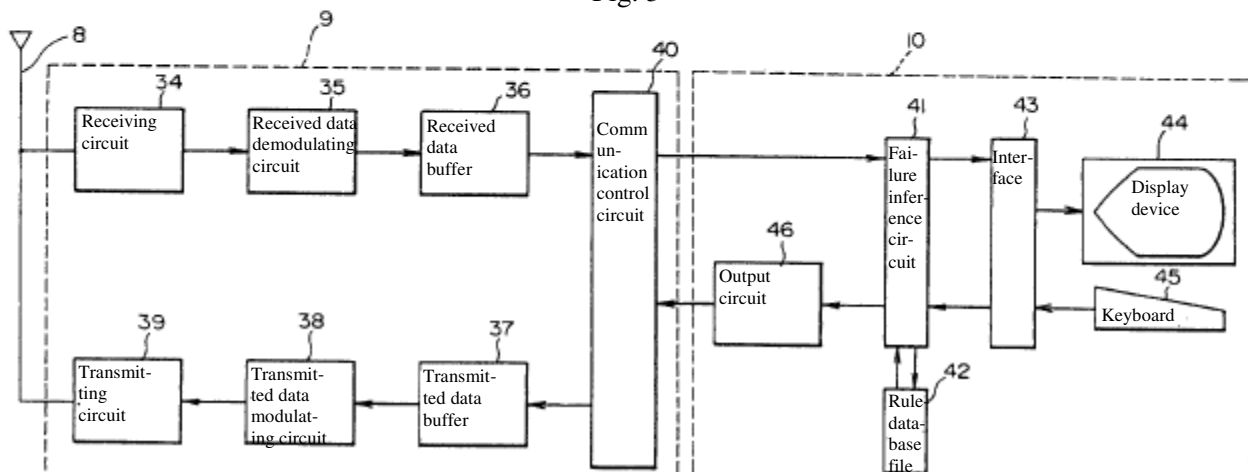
Fig. 3

8

9

10

34

Receiving circuit

35

Received data demodulating circuit

36

Received data buffer

40

Communication control circuit

41

Failure inference circuit

43

Interface

44

Display device

46

Output circuit

45

Keyboard

39

Transmitting circuit

38

Transmitted data modulating circuit

37

Transmitted data buffer

42

Rule database file